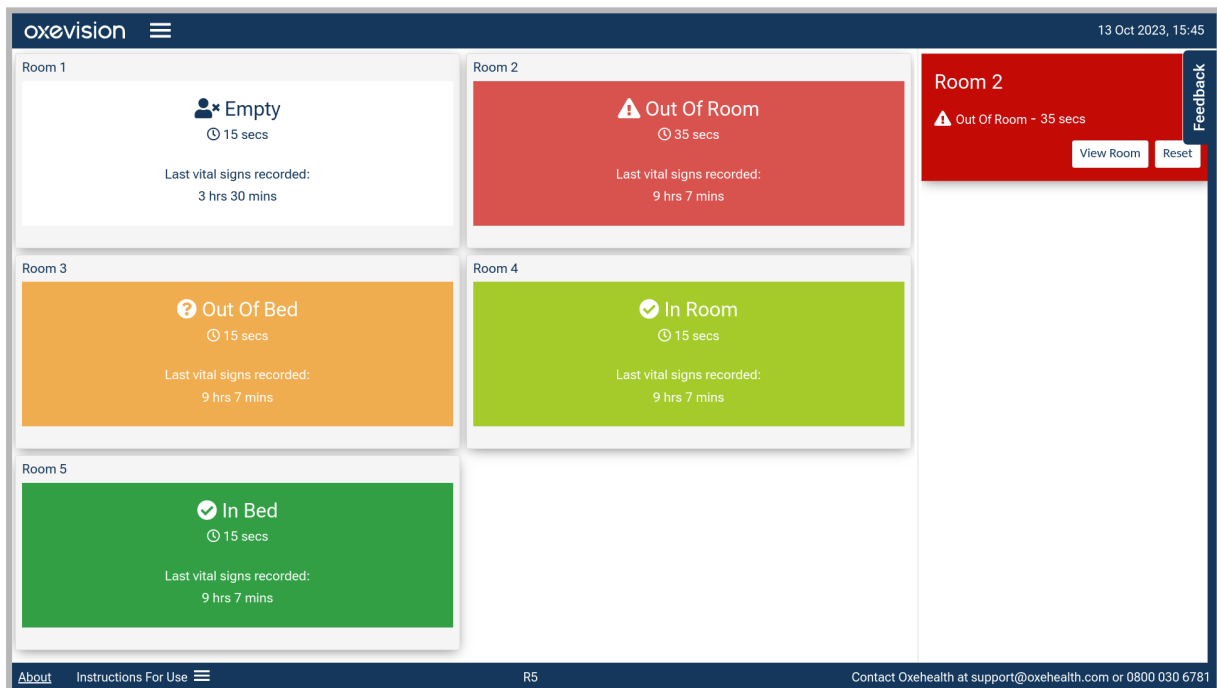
oxevision

13 Oct 2023, 15:45

Room 1

Empty
15 secs

Last vital signs recorded:
3 hrs 30 mins

Room 2

Out Of Room
35 secs

Last vital signs recorded:
9 hrs 7 mins

Room 3

Out Of Bed
15 secs

Last vital signs recorded:
9 hrs 7 mins

Room 4

In Room
15 secs

Last vital signs recorded:
9 hrs 7 mins

Room 5

In Bed
15 secs

Last vital signs recorded:
9 hrs 7 mins

Room 2

Out Of Room - 35 secs

View Room Reset

Feedback

About Instructions For Use R5 Contact Oxehealth at support@oxehealth.com or 0800 030 6781